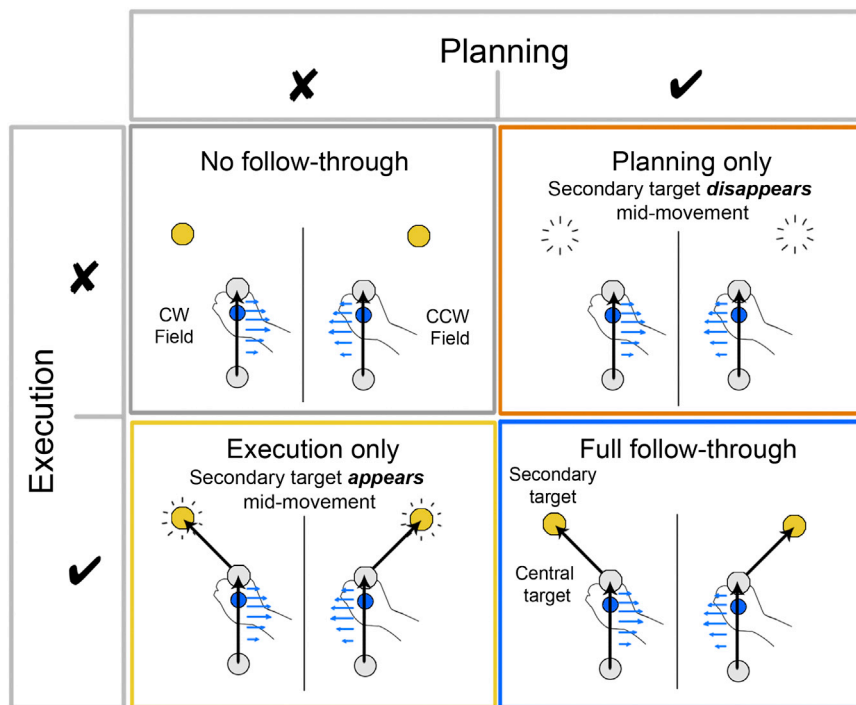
Planning

✘ ✔

Execution

✘

✔

No follow-through

CW Field

CCW Field

Planning only

Secondary target ***disappears*** mid-movement

Execution only

Secondary target ***appears*** mid-movement

Full follow-through

Secondary target

Central target